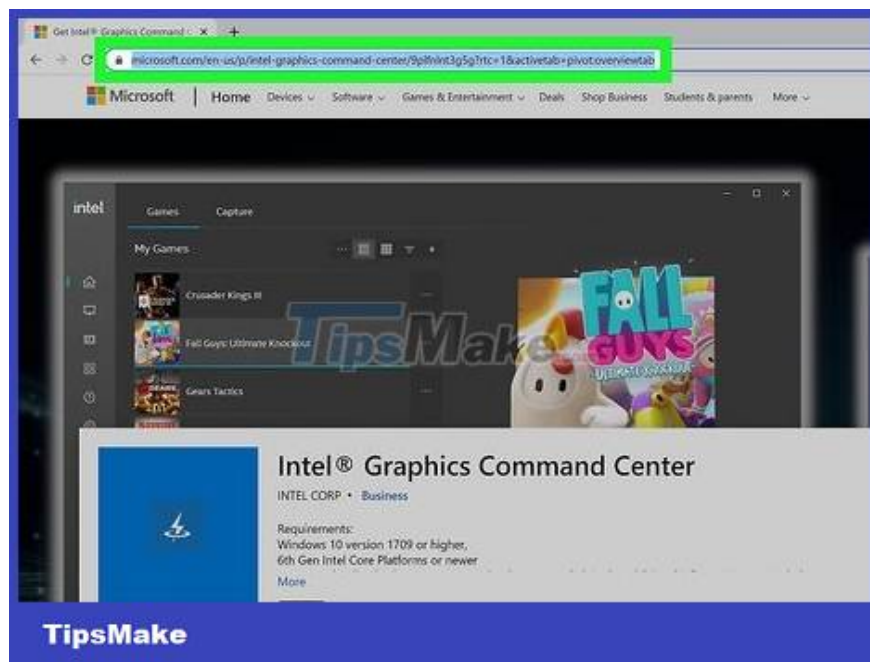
Get Intel® Graphics Command C ×

microsoft.com/en-us/p/intel-graphics-command-center/9plfnlnt3g5g?rtc=1&activetab=pivot:overviewtab

Microsoft | Home Devices Software Games & Entertainment Deals Shop Business Students & parents More

intel Games Capture

My Games

Crusader Kings III

Fall Guys: Ultimate Knockout

Gears Tactics

FALL GUYS ULTIMATE KNOCKOUT

TipsMake

Intel® Graphics Command Center

INTEL CORP • Business

Requirements:
Windows 10 version 1709 or higher,
6th Gen Intel Core Platforms or newer

More

TipsMake